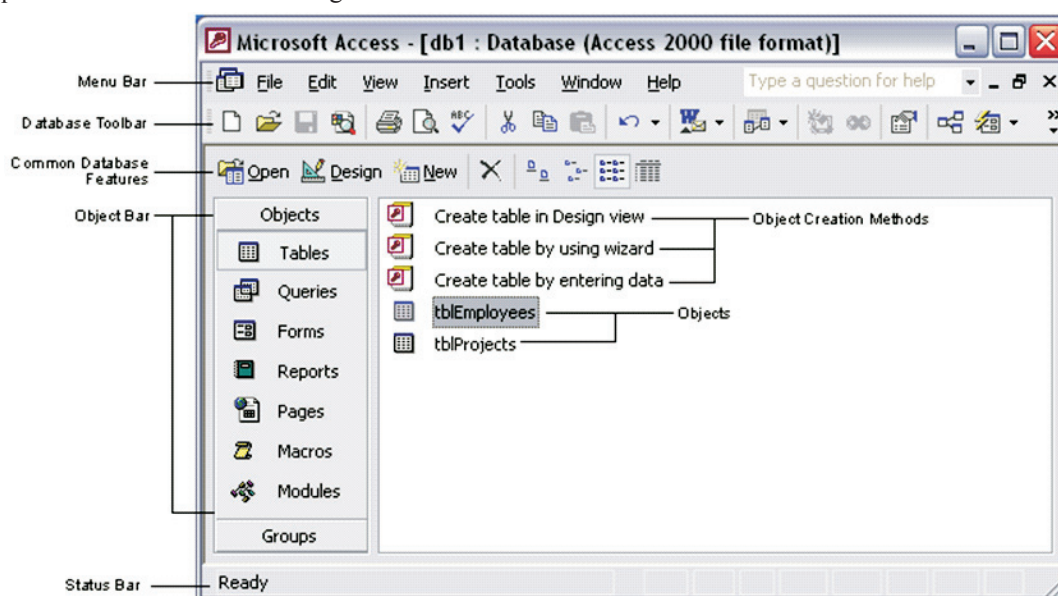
Microsoft Access - [db1 : Database (Access 2000 file format)]

Menu Bar
File Edit View Insert Tools Window Help
Type a question for help

Database Toolbar

Common Database Features
Open Design New

Object Bar
Objects
Tables
Queries
Forms
Reports
Pages
Macros
Modules
Groups

Create table in Design view
Create table by using wizard
Create table by entering data
Object Creation Methods

tblEmployees
tblProjects
Objects

Status Bar
Ready